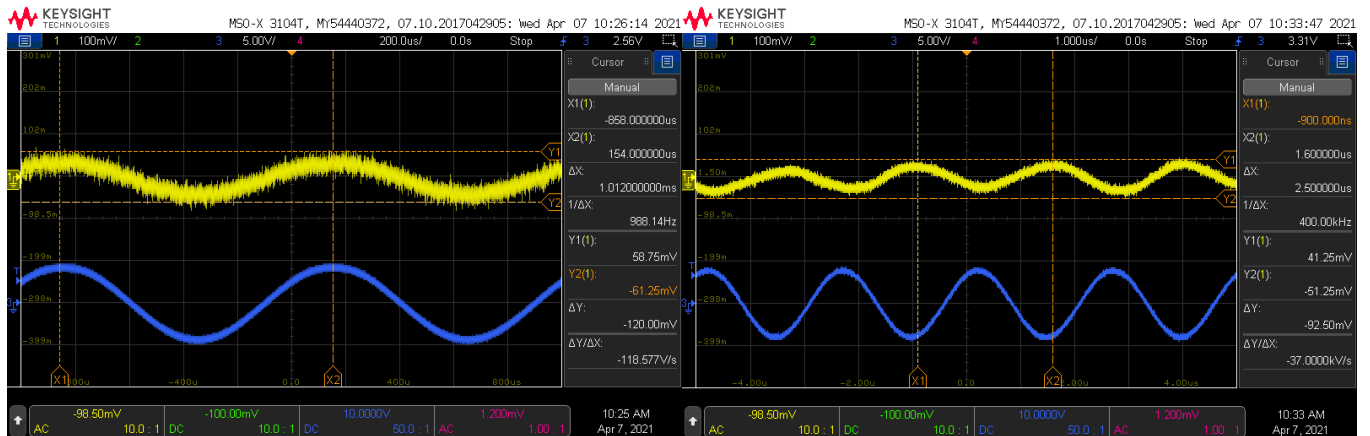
KEYSIGHT TECHNOLOGIES

MSO-X 3104T, MY54440372, 07.10.2017042905: Wed Apr 07 10:26:14 2021

1 100mV/ 2 3 5.00V/ 4 200.0us/ 0.0s Stop 3 2.56V

301mV
202m
102m
1.50
-98.5m
-199m
-298m
-399m

Y1
Y2
T
3

X1 -800u -400u 0.0 X2 400u 800us

Cursor

Manual

X1(1): -858.000000us

X2(1): 154.000000us

ΔX: 1.012000000ms

1/ΔX: 988.14Hz

Y1(1): 58.75mV

Y2(1): -61.25mV

ΔY: -120.00mV

ΔY/ΔX: -118.577V/s

-98.50mV AC 10.0 : 1 -100.00mV DC 10.0 : 1 10.0000V DC 50.0 : 1 1.200mV AC 1.00 : 1

10:25 AM Apr 7, 2021

KEYSIGHT TECHNOLOGIES

MSO-X 3104T, MY54440372, 07.10.2017042905: Wed Apr 07 10:33:47 2021

1 100mV/ 2 3 5.00V/ 4 1.000us/ 0.0s Stop 3 3.31V

301mV
202m
102m
1.50
-98.5m
-199m
-298m
-399m

Y1
Y2
T
3

-4.00u -2.00u X1 0.0 X2 .00u 4.00us

Cursor

Manual

X1(1): -900.000ns

X2(1): 1.600000us

ΔX: 2.500000us

1/ΔX: 400.00kHz

Y1(1): 41.25mV

Y2(1): -51.25mV

ΔY: -92.50mV

ΔY/ΔX: -37.0000kV/s

-98.50mV AC 10.0 : 1 -100.00mV DC 10.0 : 1 10.0000V DC 50.0 : 1 1.200mV AC 1.00 : 1

10:33 AM Apr 7, 2021